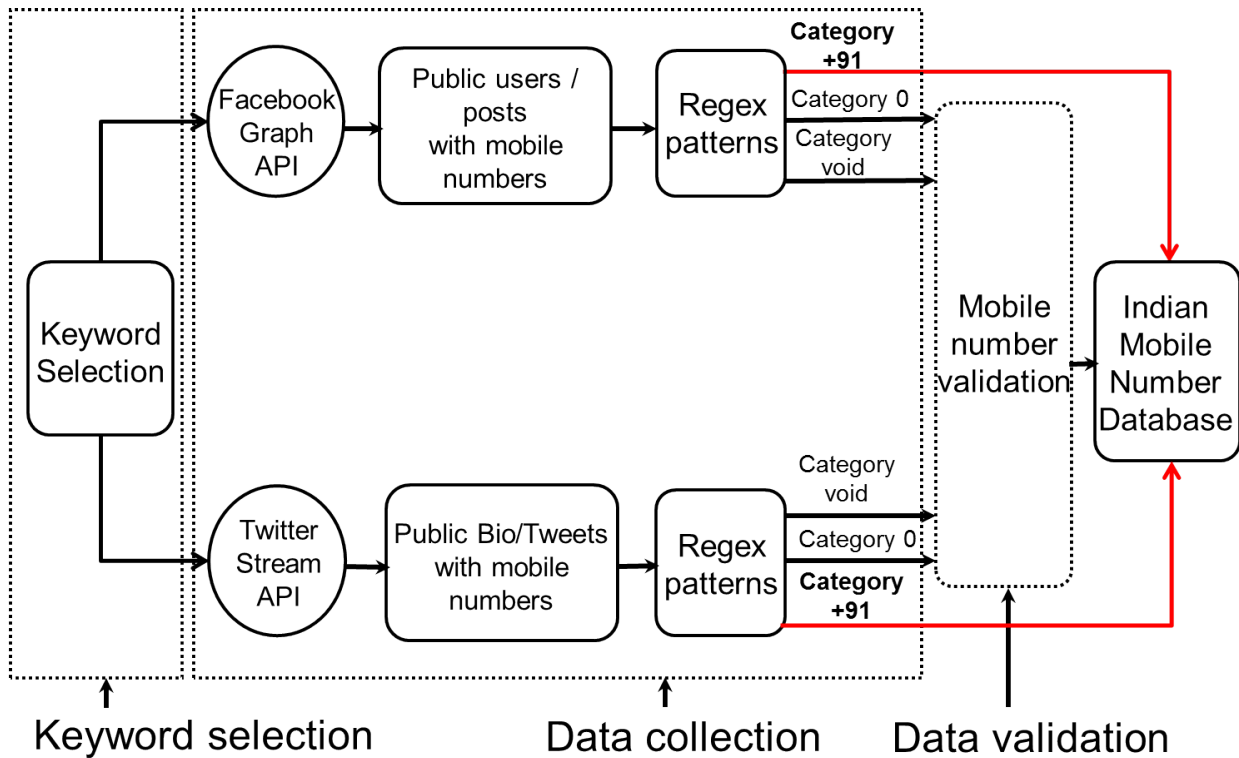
Keyword Selection

Facebook Graph API

Public users / posts with mobile numbers

Regex patterns

Category +91

Category 0

Category void

Twitter Stream API

Public Bio/Tweets with mobile numbers

Regex patterns

Category void

Category 0

Category +91

Mobile number validation

Indian Mobile Number Database

Keyword selection

Data collection

Data validation